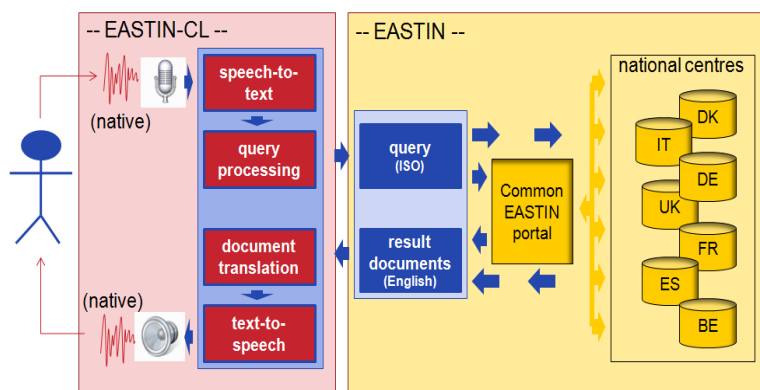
-- EASTIN-CL --

(native)

speech-to-text

query processing

document translation

text-to-speech

(native)

-- EASTIN --

query (ISO)

result documents (English)

Common EASTIN portal

national centres

DK

IT

DE

UK

FR

ES

BE